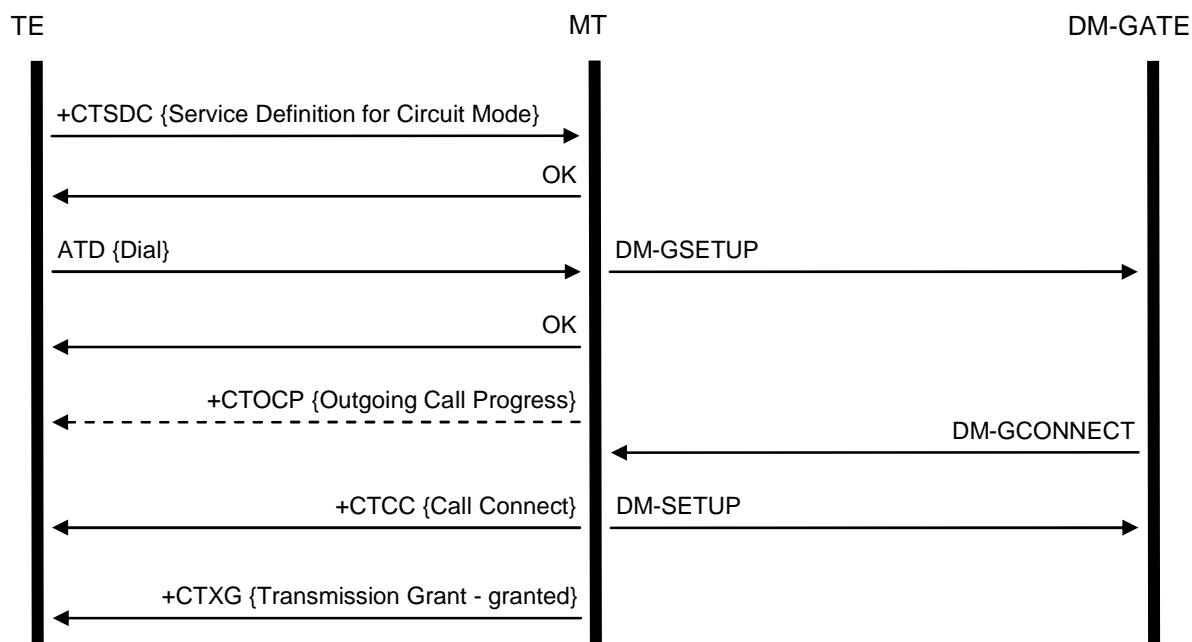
TE

MT

DM-GATE

+CTSDC {Service Definition for Circuit Mode}

OK

ATD {Dial}

DM-GSETUP

OK

+CTOCP {Outgoing Call Progress}

DM-GCONNECT

+CTCC {Call Connect}

DM-SETUP

+CTXG {Transmission Grant - granted}